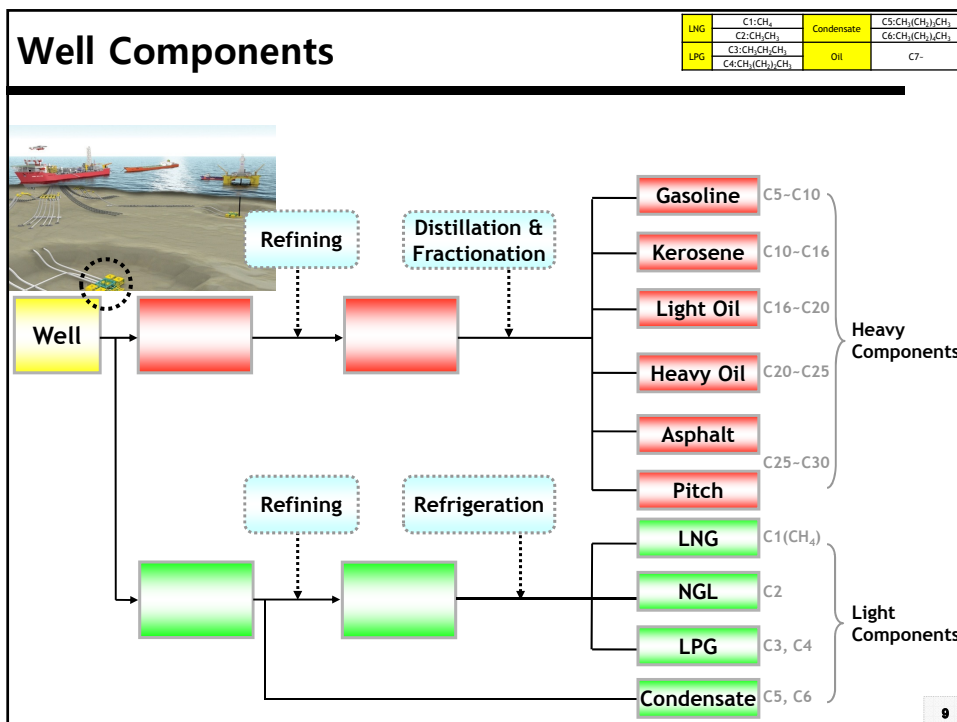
Well Components

| LNG | C1:$CH_4$ | Condensate | C5:$CH_3(CH_2)_3CH_3$ |
|---|---|---|---|
| | C2:$CH_3CH_3$ | | C6:$CH_3(CH_2)_4CH_3$ |
| LPG | C3:$CH_3CH_2CH_3$ | Oil | C7- |
| | C4:$CH_3(CH_2)_2CH_3$ | | |

Refining

Distillation & Fractionation

Well

Gasoline C5~C10

Kerosene C10~C16

Light Oil C16~C20

Heavy Oil C20~C25

Asphalt

Pitch C25~C30

Heavy Components

Refining

Refrigeration

LNG C1($CH_4$)

NGL C2

LPG C3, C4

Condensate C5, C6

Light Components

9